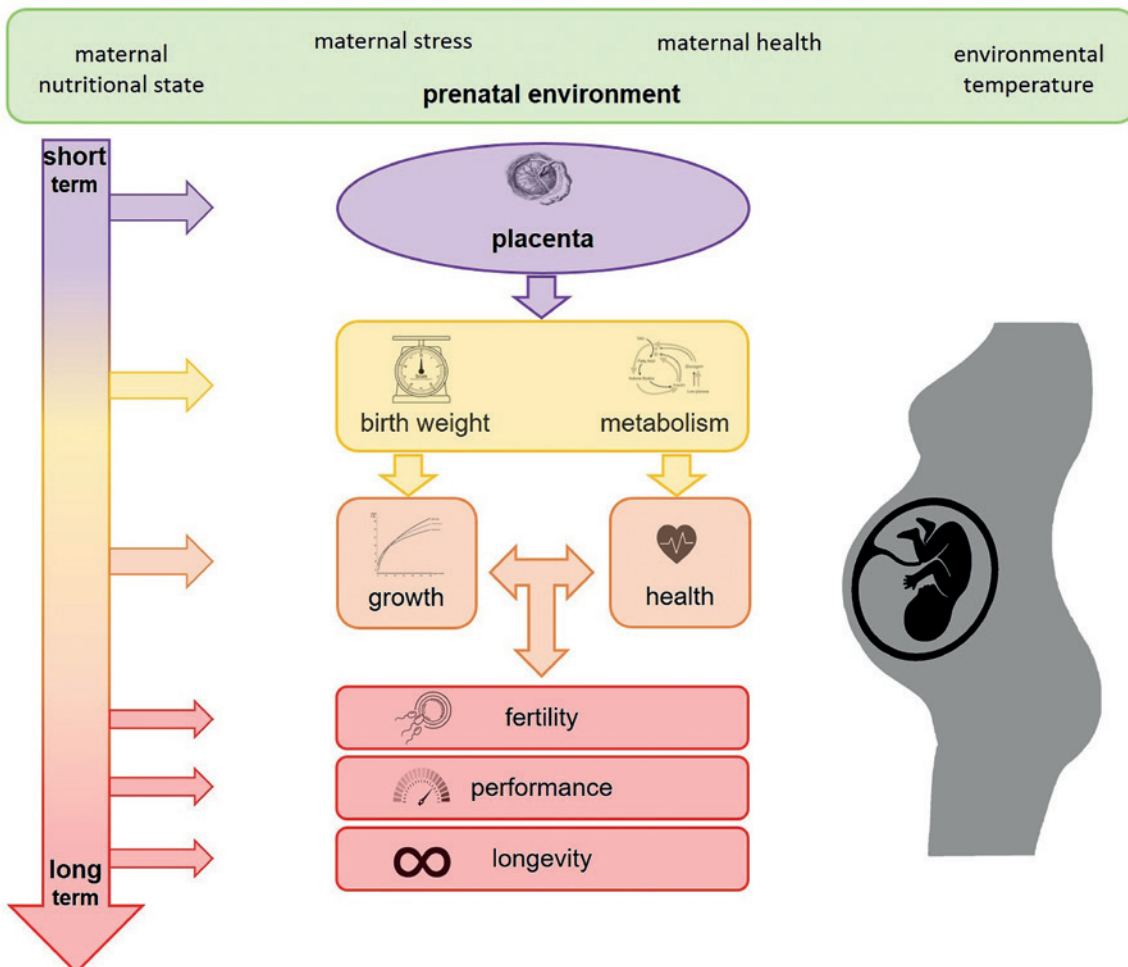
maternal nutritional state

maternal stress

maternal health

environmental temperature

prenatal environment

short term

placenta

birth weight

metabolism

growth

health

fertility

performance

longevity

long term